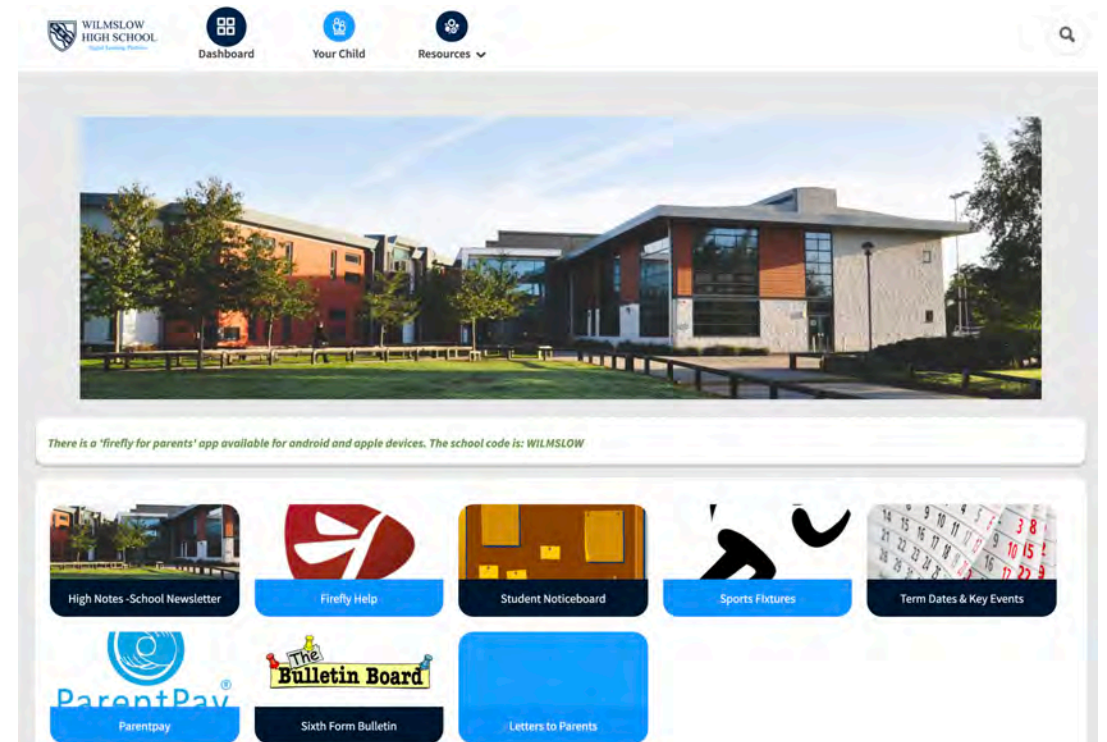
WILMSLOW HIGH SCHOOL
Digital Learning Platform

Dashboard
Your Child
Resources

There is a 'firefly for parents' app available for android and apple devices. The school code is: WILMSLOW

High Notes -School Newsletter
Firefly Help
Student Noticeboard
Sports Fixtures
Term Dates & Key Events

ParentPay®
Parentpay
The Bulletin Board
Sixth Form Bulletin
Letters to Parents